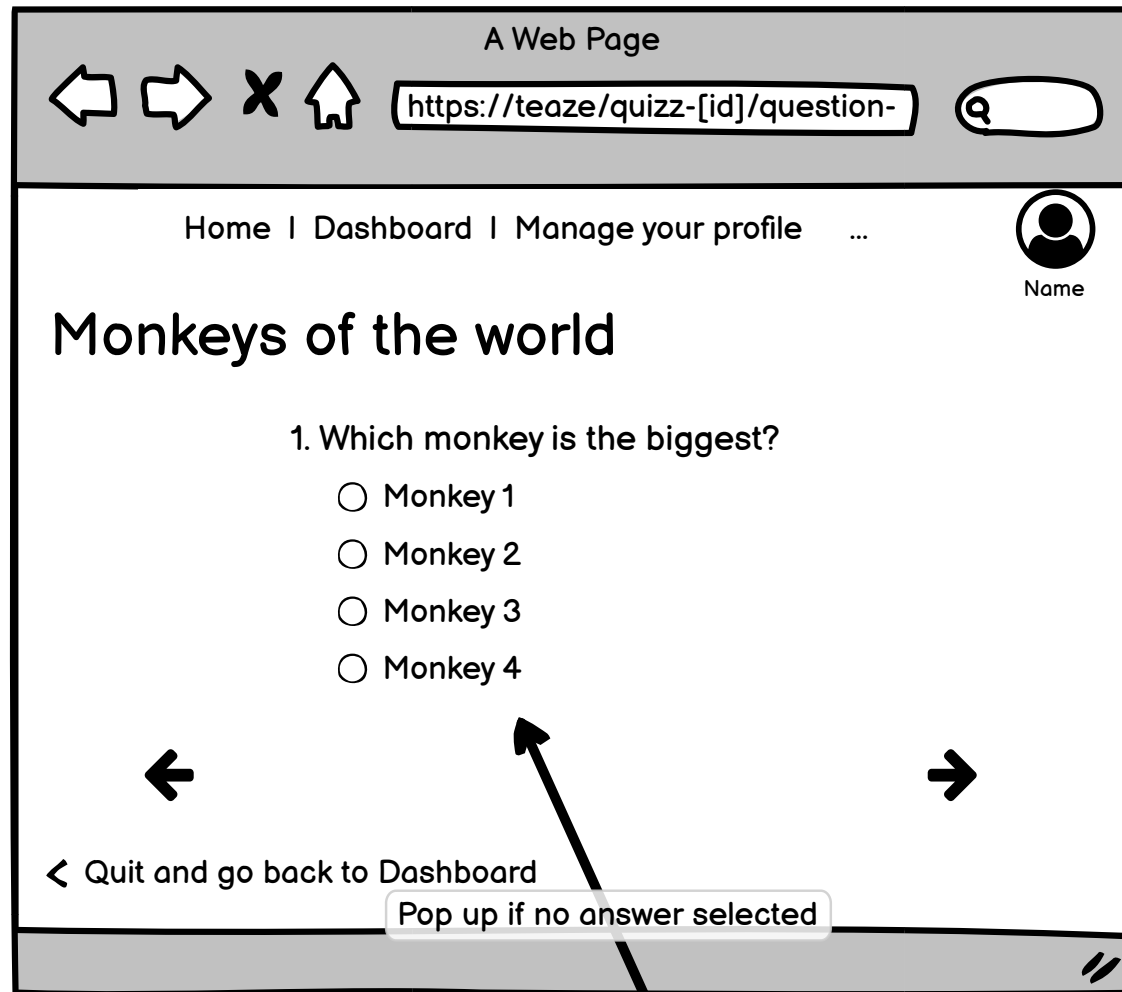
A Web Page

https://teaze/quizz-[id]/question-

Home | Dashboard | Manage your profile ...

Name

Monkeys of the world

1. Which monkey is the biggest?

Monkey 1

Monkey 2

Monkey 3

Monkey 4

Quit and go back to Dashboard

Pop up if no answer selected